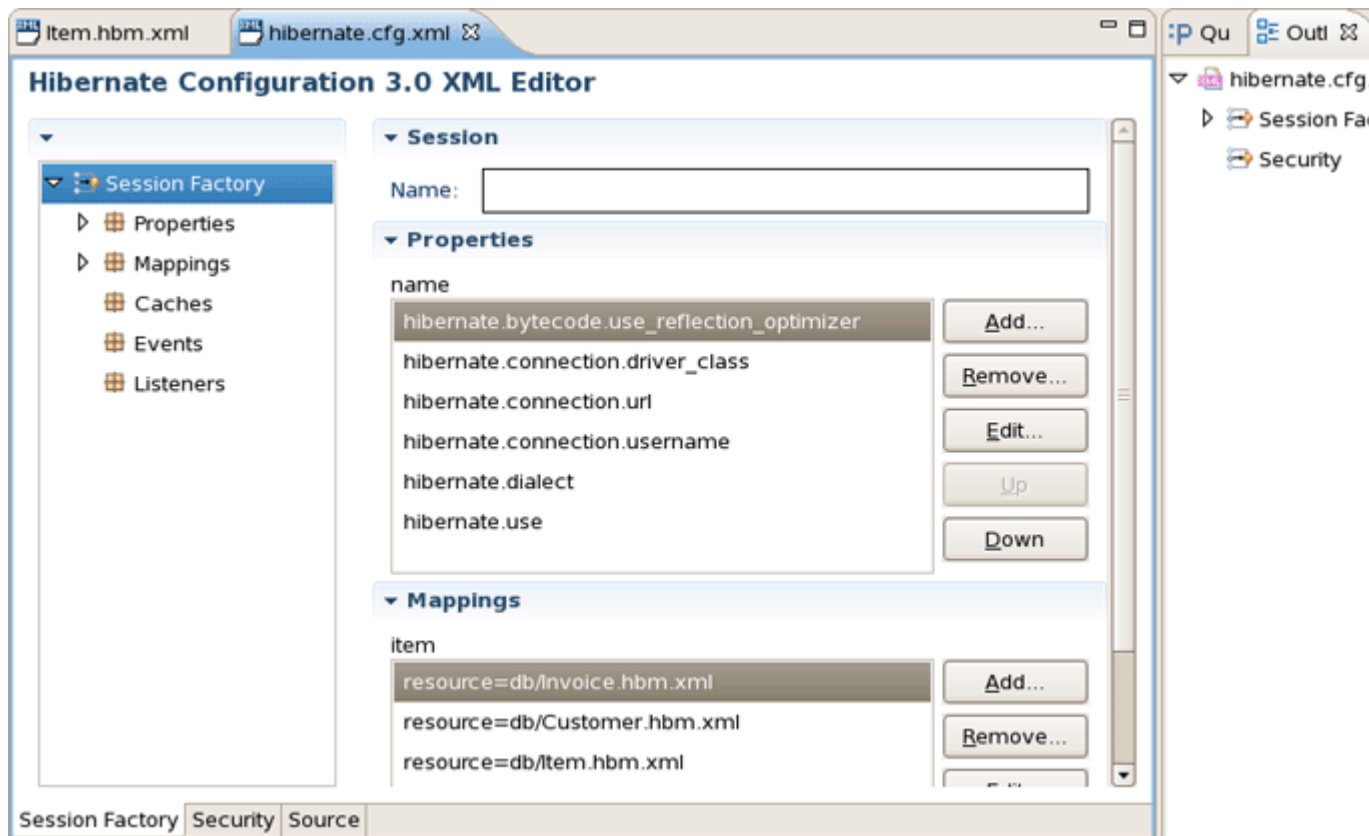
Item.hbm.xml | hibernate.cfg.xml

Qu | Outl

Hibernate Configuration 3.0 XML Editor

Session Factory
Properties
Mappings
Caches
Events
Listeners

Session

Name:

Properties

name

hibernate.bytecode.use_reflection_optimizer
hibernate.connection.driver_class
hibernate.connection.url
hibernate.connection.username
hibernate.dialect
hibernate.use

Add...
Remove...
Edit...
Up
Down

Mappings

item

resource=db/Invoice.hbm.xml
resource=db/Customer.hbm.xml
resource=db/Item.hbm.xml

Add...
Remove...
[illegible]

Session Factory | Security | Source

hibernate.cfg
Session Fa
Security